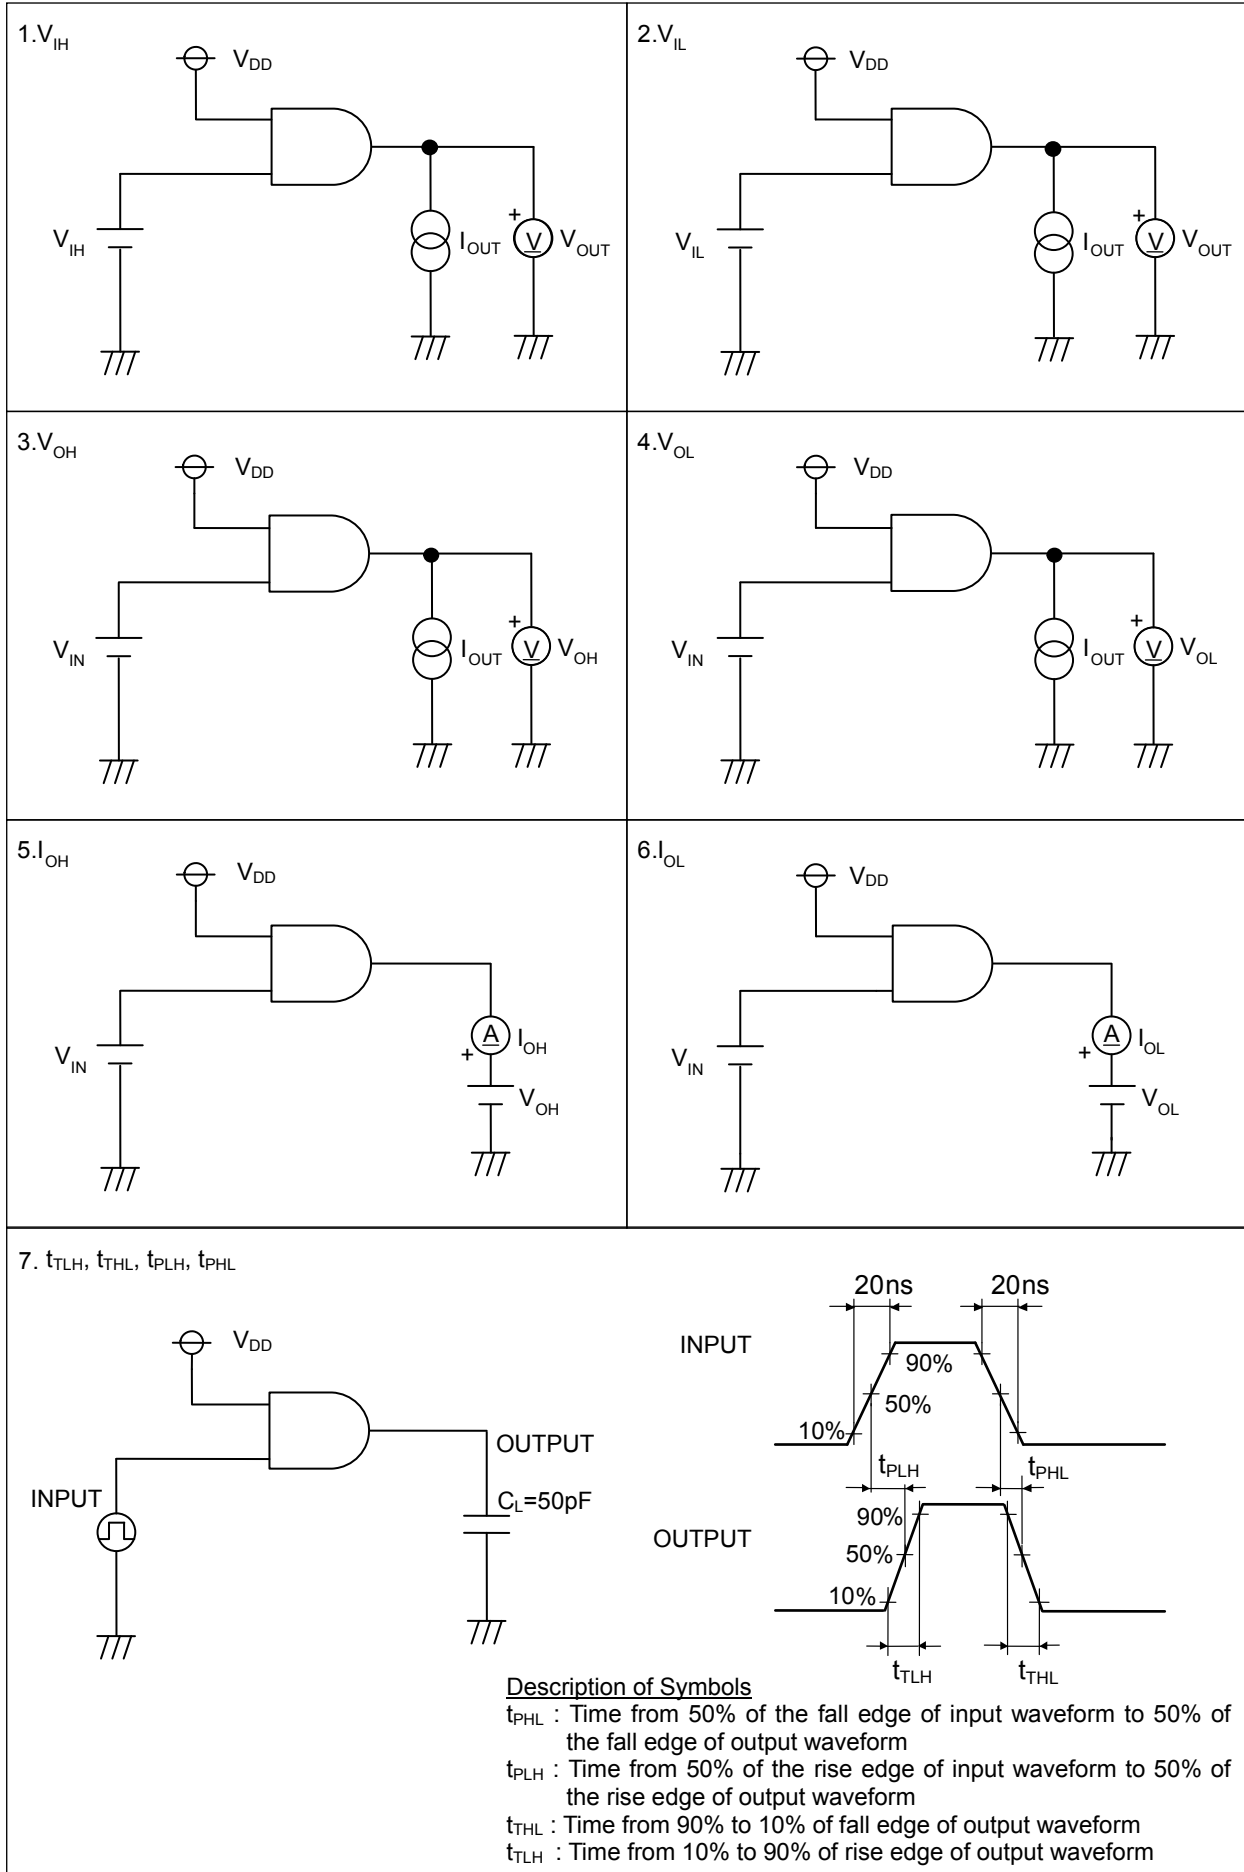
1.$V_{IH}$

$V_{DD}$

$V_{IH}$

$I_{OUT}$

+

V

$V_{OUT}$

2.$V_{IL}$

$V_{DD}$

$V_{IL}$

$I_{OUT}$

+

V

$V_{OUT}$

3.$V_{OH}$

$V_{DD}$

$V_{IN}$

$I_{OUT}$

+

V

$V_{OH}$

4.$V_{OL}$

$V_{DD}$

$V_{IN}$

$I_{OUT}$

+

V

$V_{OL}$

5.$I_{OH}$

$V_{DD}$

$V_{IN}$

A

$I_{OH}$

+

$V_{OH}$

6.$I_{OL}$

$V_{DD}$

$V_{IN}$

A

$I_{OL}$

+

$V_{OL}$

7. $t_{TLH}$, $t_{THL}$, $t_{PLH}$, $t_{PHL}$

$V_{DD}$

INPUT

OUTPUT

$C_L$=50pF

20ns

20ns

INPUT

90%

50%

10%

$t_{PLH}$

$t_{PHL}$

OUTPUT

90%

50%

10%

$t_{TLH}$

$t_{THL}$

Description of Symbols

$t_{PHL}$ : Time from 50% of the fall edge of input waveform to 50% of the fall edge of output waveform

$t_{PLH}$ : Time from 50% of the rise edge of input waveform to 50% of the rise edge of output waveform

$t_{THL}$ : Time from 90% to 10% of fall edge of output waveform

$t_{TLH}$ : Time from 10% to 90% of rise edge of output waveform